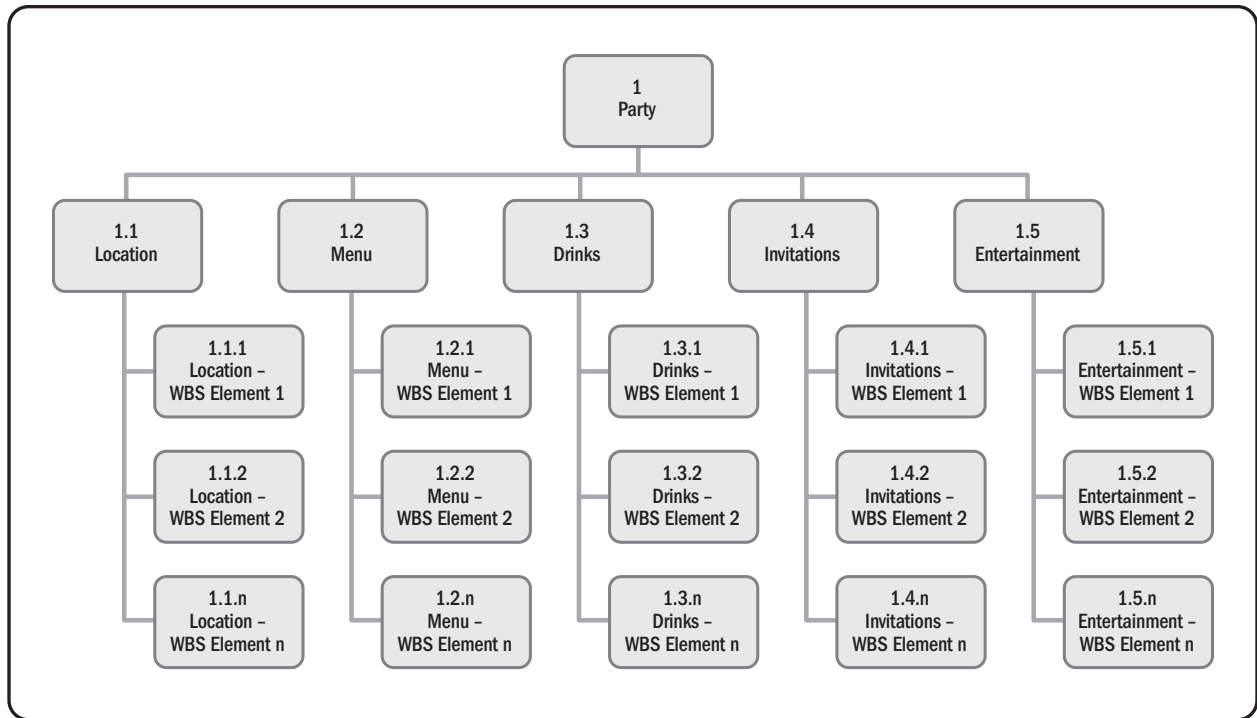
1
Party

1.1
Location

1.1.1
Location –
WBS Element 1

1.1.2
Location –
WBS Element 2

1.1.n
Location –
WBS Element n

1.2
Menu

1.2.1
Menu –
WBS Element 1

1.2.2
Menu –
WBS Element 2

1.2.n
Menu –
WBS Element n

1.3
Drinks

1.3.1
Drinks –
WBS Element 1

1.3.2
Drinks –
WBS Element 2

1.3.n
Drinks –
WBS Element n

1.4
Invitations

1.4.1
Invitations –
WBS Element 1

1.4.2
Invitations –
WBS Element 2

1.4.n
Invitations –
WBS Element n

1.5
Entertainment

1.5.1
Entertainment –
WBS Element 1

1.5.2
Entertainment –
WBS Element 2

1.5.n
Entertainment –
WBS Element n